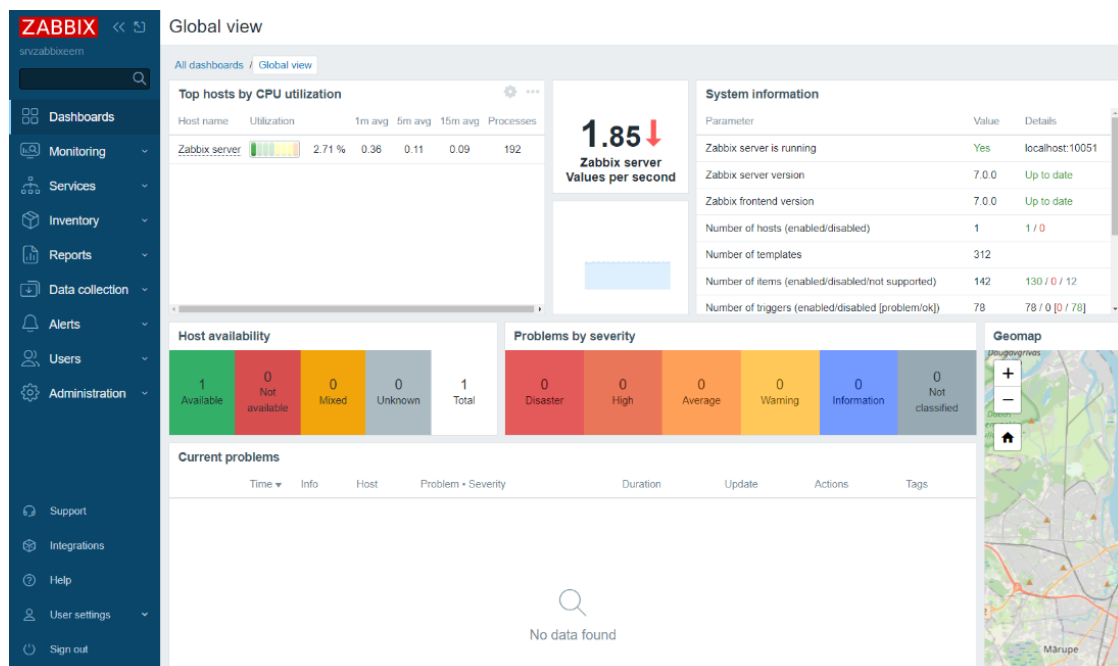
ZABBIX
srvzabbixeem

Dashboards
Monitoring
Services
Inventory
Reports
Data collection
Alerts
Users
Administration

Support
Integrations
Help
User settings
Sign out

Global view

All dashboards / Global view

Top hosts by CPU utilization

| Host name | Utilization | | 1m avg | 5m avg | 15m avg | Processes |
|---|---|---|---|---|---|---|
| Zabbix server | | 2.71 % | 0.36 | 0.11 | 0.09 | 192 |

1.85
Zabbix server Values per second

System information

| Parameter | Value | Details |
|---|---|---|
| Zabbix server is running | Yes | localhost:10051 |
| Zabbix server version | 7.0.0 | Up to date |
| Zabbix frontend version | 7.0.0 | Up to date |
| Number of hosts (enabled/disabled) | 1 | 1 / 0 |
| Number of templates | 312 | |
| Number of items (enabled/disabled/not supported) | 142 | 130 / 0 / 12 |
| Number of triggers (enabled/disabled [problem/ok]) | 78 | 78 / 0 [0 / 78] |

Host availability

| 1 Available | 0 Not available | 0 Mixed | 0 Unknown | 1 Total |
|---|---|---|---|---|

Problems by severity

| 0 Disaster | 0 High | 0 Average | 0 Warning | 0 Information | 0 Not classified |
|---|---|---|---|---|---|

Geomap
Daugavgrīva
Mārupe

Current problems

| Time ▾ | Info | Host | Problem • Severity | Duration | Update | Actions | Tags |
|---|---|---|---|---|---|---|---|

No data found